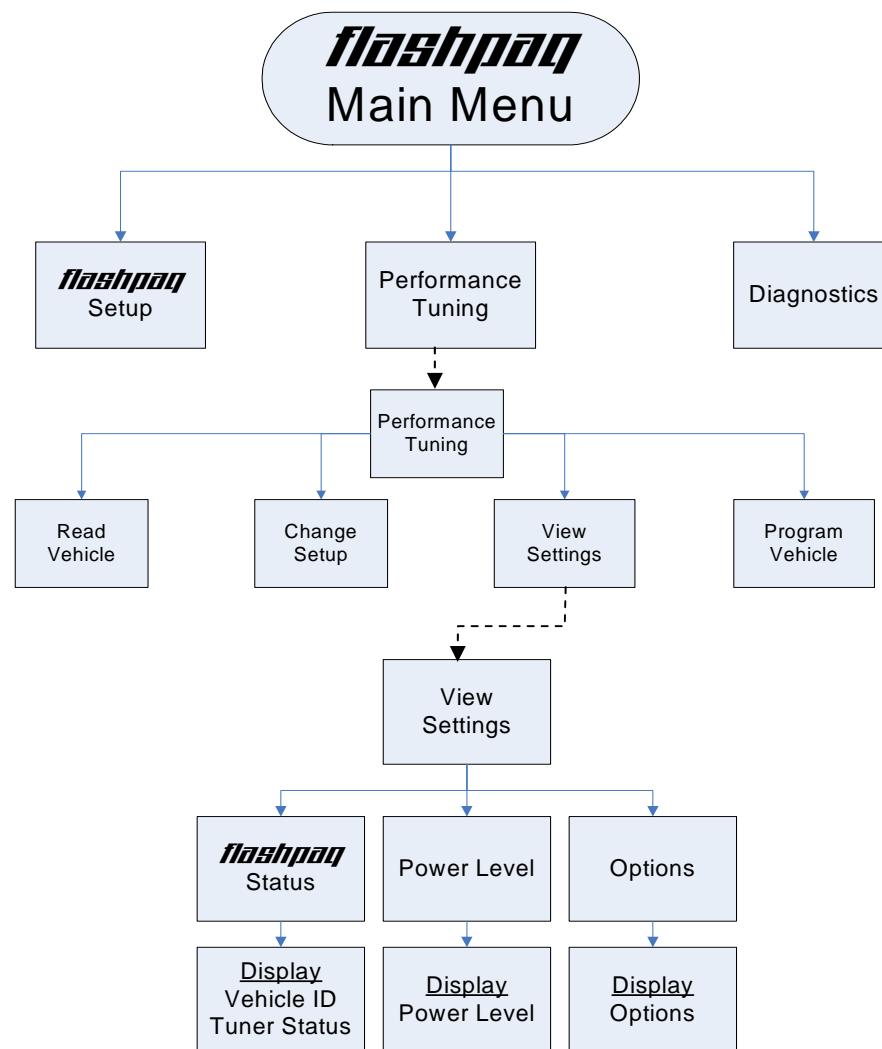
flashpaq
Main Menu

flashpaq
Setup

Performance Tuning

Diagnostics

Performance Tuning

Read Vehicle

Change Setup

View Settings

Program Vehicle

View Settings

flashpaq
Status

Power Level

Options

Display
Vehicle ID
Tuner Status

Display
Power Level

Display
Options